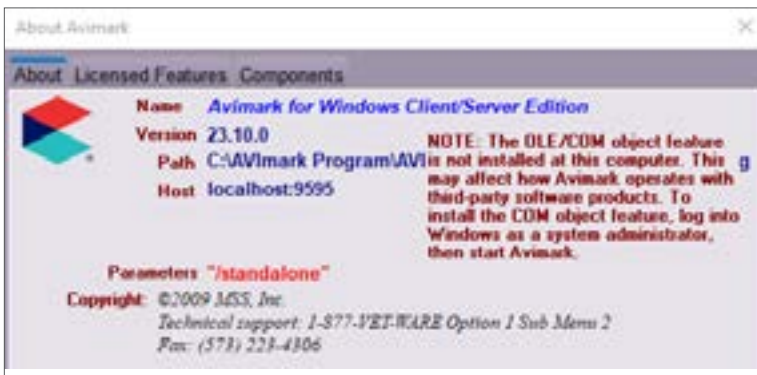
About Avimark

About Licensed Features Components

Name Avimark for Windows Client/Server Edition

Version 23.10.0

Path C:\AVImark Program\AVI g

Host localhost:9595

NOTE: The OLE/COM object feature is not installed at this computer. This may affect how Avimark operates with third-party software products. To install the COM object feature, log into Windows as a system administrator, then start Avimark.

Parameters "/standalone"

Copyright: ©2009 MSS, Inc.
Technical support: 1-877-VET-WARE Option 1 Sub Menu 2
Fax: (573) 223-4306